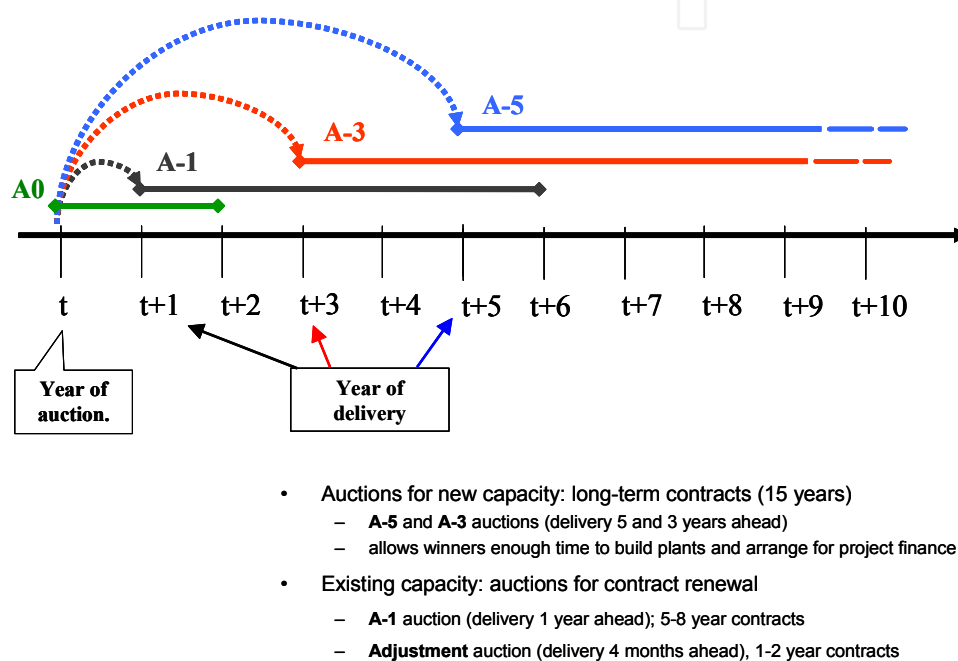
A-5

A-3

A-1

A0

t t+1 t+2 t+3 t+4 t+5 t+6 t+7 t+8 t+9 t+10

Year of auction.

Year of delivery

- Auctions for new capacity: long-term contracts (15 years)
  - **A-5** and **A-3** auctions (delivery 5 and 3 years ahead)
  - allows winners enough time to build plants and arrange for project finance
- Existing capacity: auctions for contract renewal
  - **A-1** auction (delivery 1 year ahead); 5-8 year contracts
  - **Adjustment** auction (delivery 4 months ahead), 1-2 year contracts